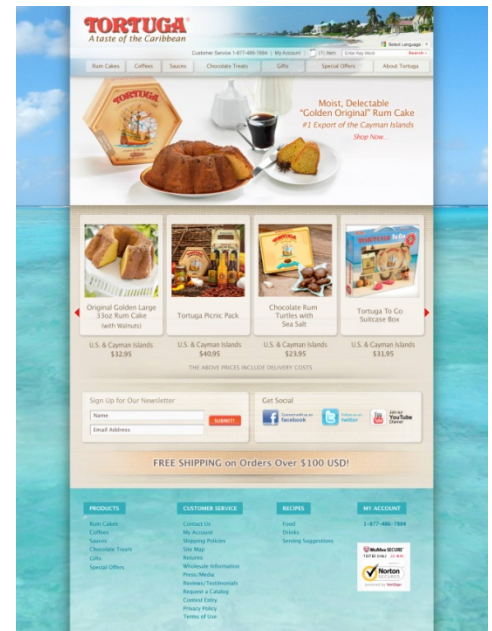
TORTUGA®
A taste of the Caribbean

Customer Service 1-877-486-7884 | My Account | (1) Item | Enter Key Word | Select Language | Search

Rum Cakes | Coffees | Sauces | Chocolate Treats | Gifts | Special Offers | About Tortuga

Moist, Delectable "Golden Original" Rum Cake
#1 Export of the Cayman Islands
Shop Now...

Original Golden Large 33oz Rum Cake (with Walnuts)
U.S. & Cayman Islands
$32.95

Tortuga Picnic Pack
U.S. & Cayman Islands
$40.95

Chocolate Rum Turtles with Sea Salt
U.S. & Cayman Islands
$23.95

Tortuga To Go Suitcase Box
U.S. & Cayman Islands
$31.95

THE ABOVE PRICES INCLUDE DELIVERY COSTS

Sign Up for Our Newsletter
Name
Email Address
SUBMIT

Get Social
Connect with us on facebook
Follow us on twitter
Visit our YouTube Channel

FREE SHIPPING on Orders Over $100 USD!

PRODUCTS
Rum Cakes
Coffees
Sauces
Chocolate Treats
Gifts
Special Offers

CUSTOMER SERVICE
Contact Us
My Account
Shipping Policies
Site Map
Returns
Wholesale Information
Press/Media
Reviews/Testimonials
Request a Catalog
Contest Entry
Privacy Policy
Terms of Use

RECIPES
Food
Drinks
Serving Suggestions

MY ACCOUNT
1-877-486-7884

McAfee SECURE
Norton SECURED